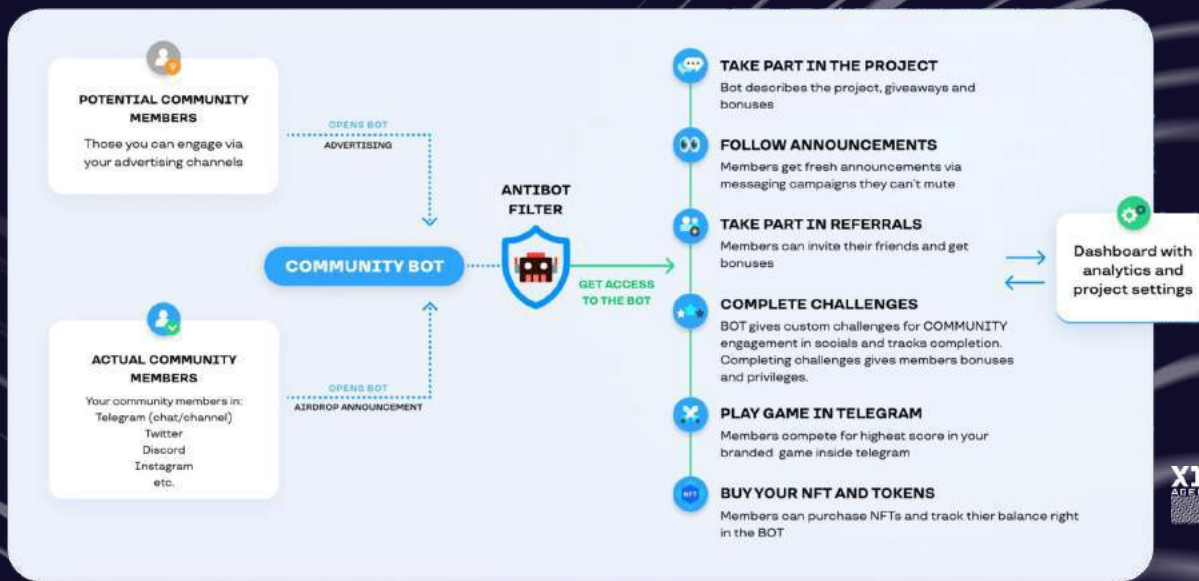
POTENTIAL COMMUNITY MEMBERS

Those you can engage via your advertising channels

OPENS BOT
ADVERTISING

ANTIBOT FILTER

COMMUNITY BOT

GET ACCESS TO THE BOT

ACTUAL COMMUNITY MEMBERS

Your community members in:
Telegram (chat/channel)
Twitter
Discord
Instagram
etc.

OPENS BOT
AIRDROP ANNOUNCEMENT

TAKE PART IN THE PROJECT
Bot describes the project, giveaways and bonuses

FOLLOW ANNOUNCEMENTS
Members get fresh announcements via messaging campaigns they can't mute

TAKE PART IN REFERRALS
Members can invite their friends and get bonuses

COMPLETE CHALLENGES
BOT gives custom challenges for COMMUNITY engagement in socials and tracks completion. Completing challenges gives members bonuses and privileges.

PLAY GAME IN TELEGRAM
Members compete for highest score in your branded game inside telegram

BUY YOUR NFT AND TOKENS
Members can purchase NFTs and track thier balance right in the BOT

NFT

Dashboard with analytics and project settings

XI
AGE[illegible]